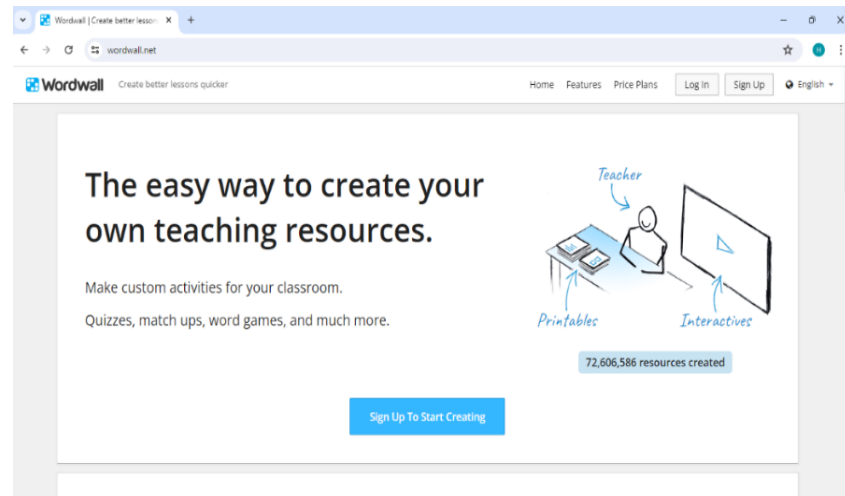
Wordwall | Create better lesso

wordwall.net

Wordwall Create better lessons quicker

Home Features Price Plans Log In Sign Up English

The easy way to create your own teaching resources.

Make custom activities for your classroom.

Quizzes, match ups, word games, and much more.

Teacher

Printables

Interactives

72,606,586 resources created

Sign Up To Start Creating